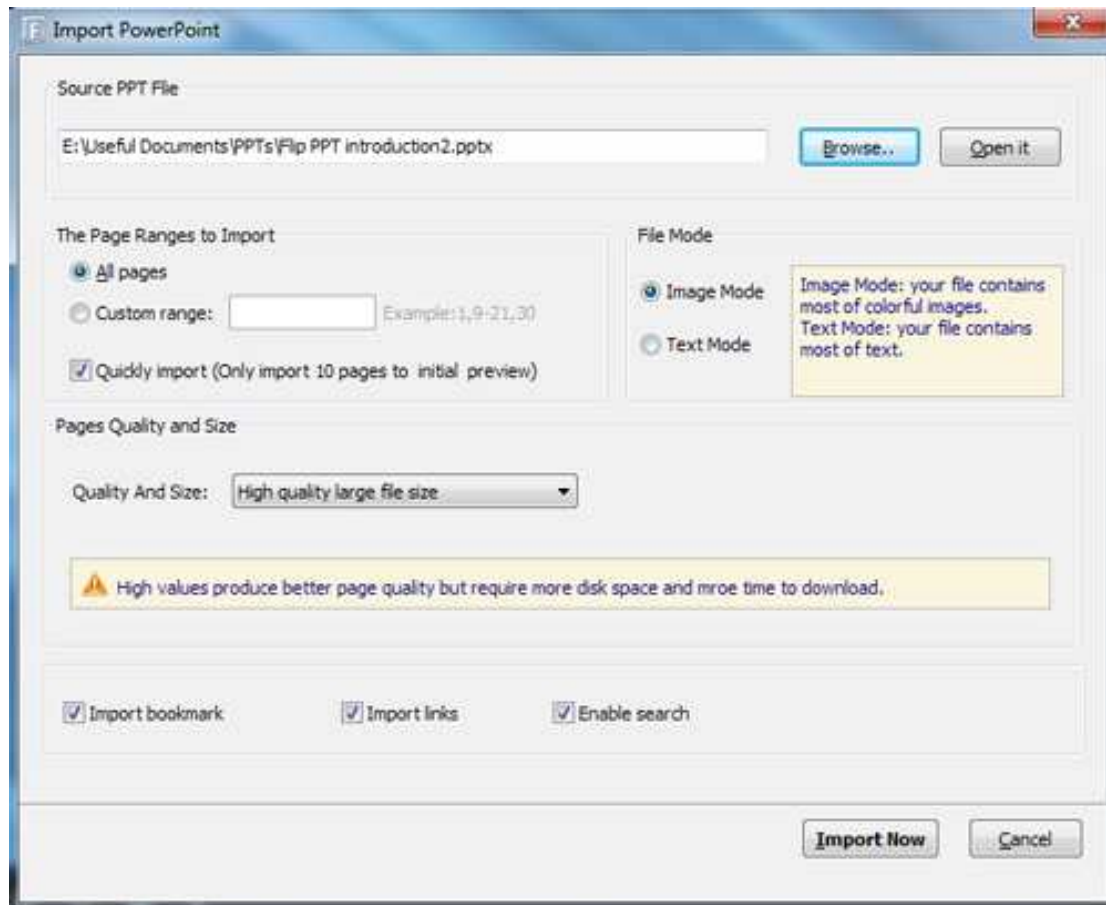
Import PowerPoint

Source PPT File

E:\Useful Documents\PPTs\Flip PPT introduction2.pptx

Browse..

Open it

The Page Ranges to Import

All pages

Custom range:

Example:1,9-21,30

Quickly import (Only import 10 pages to initial preview)

File Mode

Image Mode

Text Mode

Image Mode: your file contains most of colorful images.
Text Mode: your file contains most of text.

Pages Quality and Size

Quality And Size: High quality large file size

High values produce better page quality but require more disk space and mroe time to download.

Import bookmark

Import links

Enable search

Import Now

Cancel